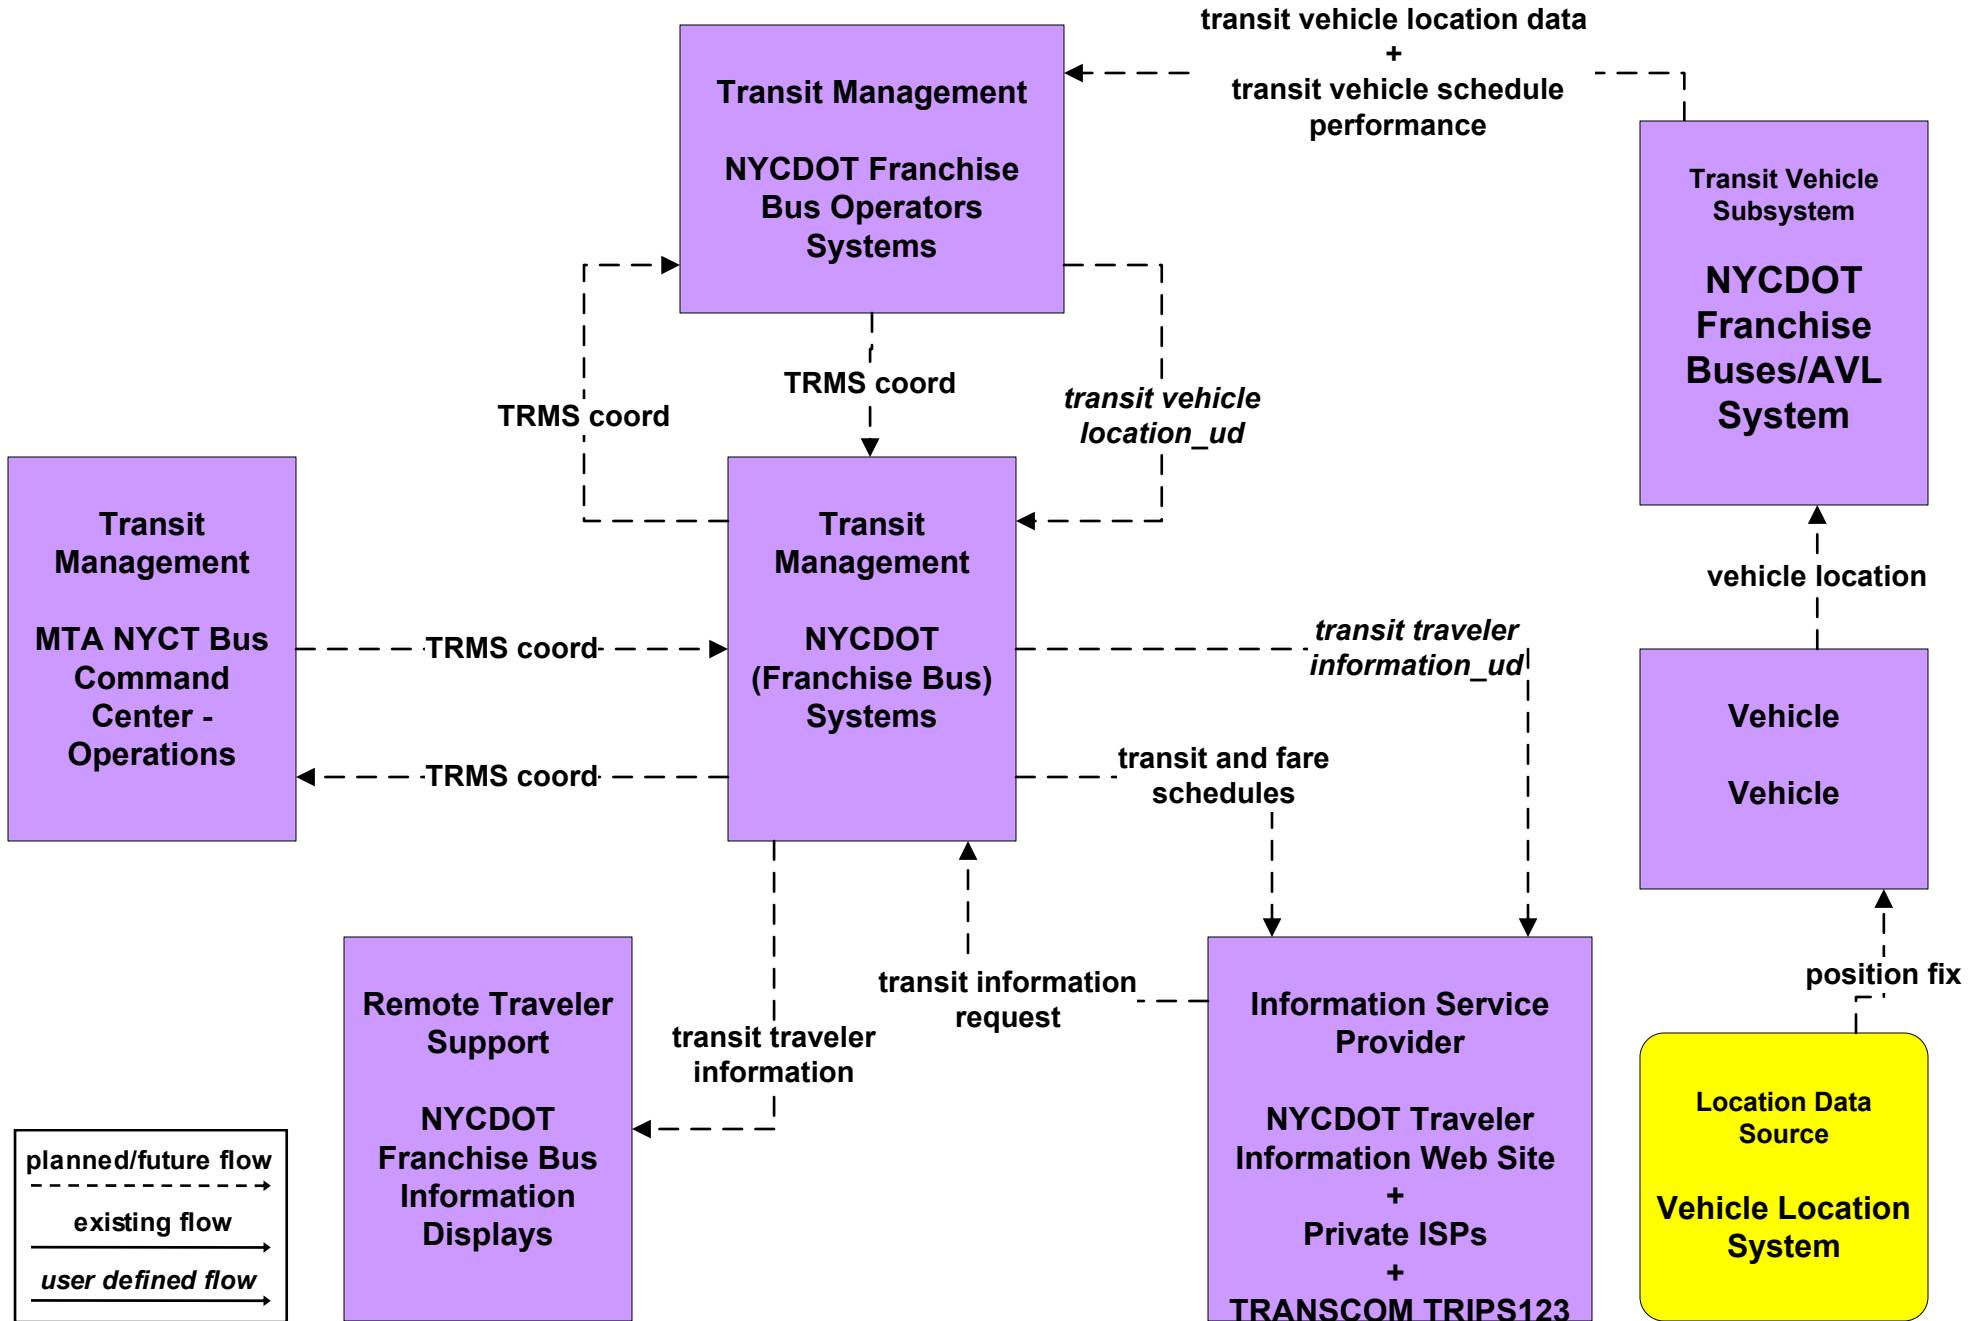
transit vehicle location data
+
transit vehicle schedule performance

Transit Management

NYCDOT Franchise Bus Operators Systems

Transit Vehicle Subsystem

NYCDOT Franchise Buses/AVL System

TRMS coord

TRMS coord

transit vehicle location_ud

Transit Management

MTA NYCT Bus Command Center - Operations

Transit Management

NYCDOT (Franchise Bus) Systems

vehicle location

TRMS coord

transit traveler information_ud

Vehicle

Vehicle

TRMS coord

transit and fare schedules

transit information request

position fix

Remote Traveler Support

NYCDOT Franchise Bus Information Displays

transit traveler information

Information Service Provider

NYCDOT Traveler Information Web Site
+
Private ISPs
+
TRANSCOM TRIPS123

Location Data Source

Vehicle Location System

planned/future flow

existing flow

user defined flow